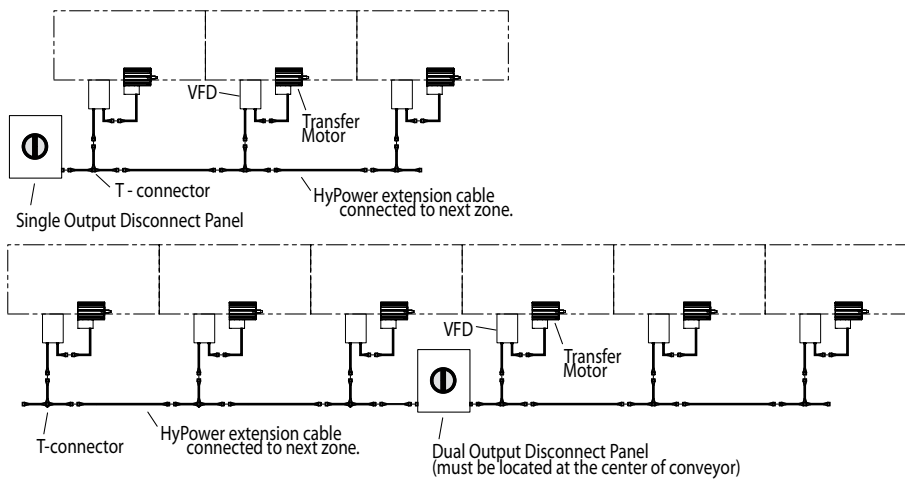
VFD
Transfer Motor
T - connector
HyPower extension cable connected to next zone.
Single Output Disconnect Panel

VFD
Transfer Motor
T-connector
HyPower extension cable connected to next zone.
Dual Output Disconnect Panel (must be located at the center of conveyor)